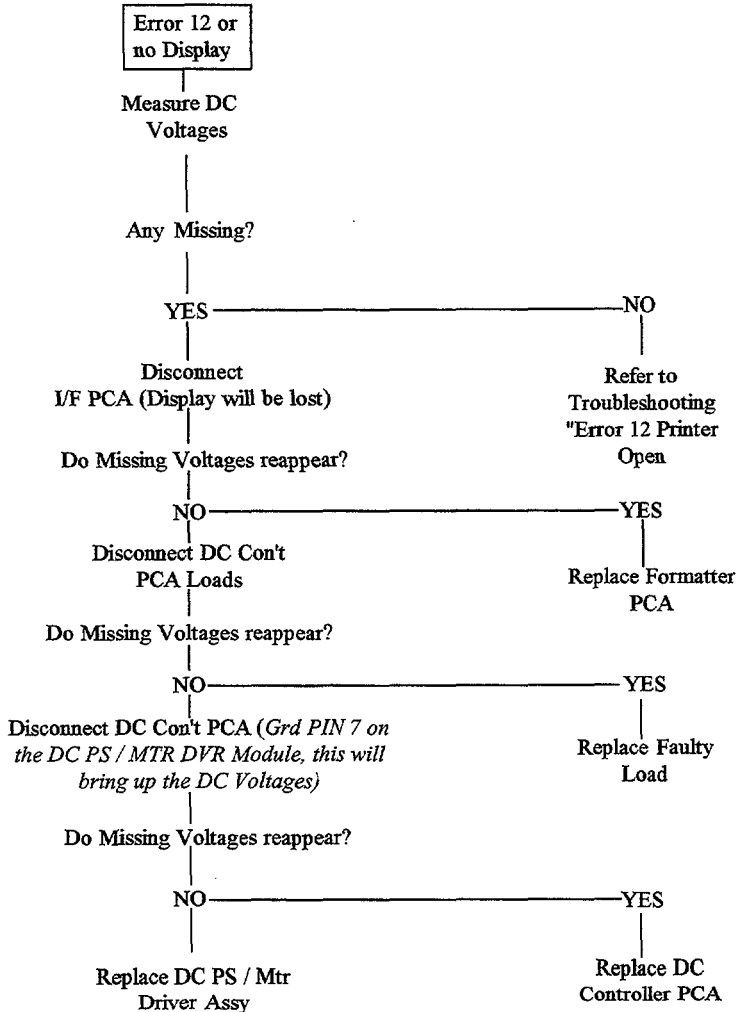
Error 12 or no Display

Measure DC Voltages

Any Missing?

YES

NO

Disconnect I/F PCA (Display will be lost)

Refer to Troubleshooting "Error 12 Printer Open

Do Missing Voltages reappear?

NO

YES

Disconnect DC Con't PCA Loads

Replace Formatter PCA

Do Missing Voltages reappear?

NO

YES

Disconnect DC Con't PCA (*Grd PIN 7 on the DC PS / MTR DVR Module, this will bring up the DC Voltages)*

Replace Faulty Load

Do Missing Voltages reappear?

NO

YES

Replace DC PS / Mtr Driver Assy

Replace DC Controller PCA